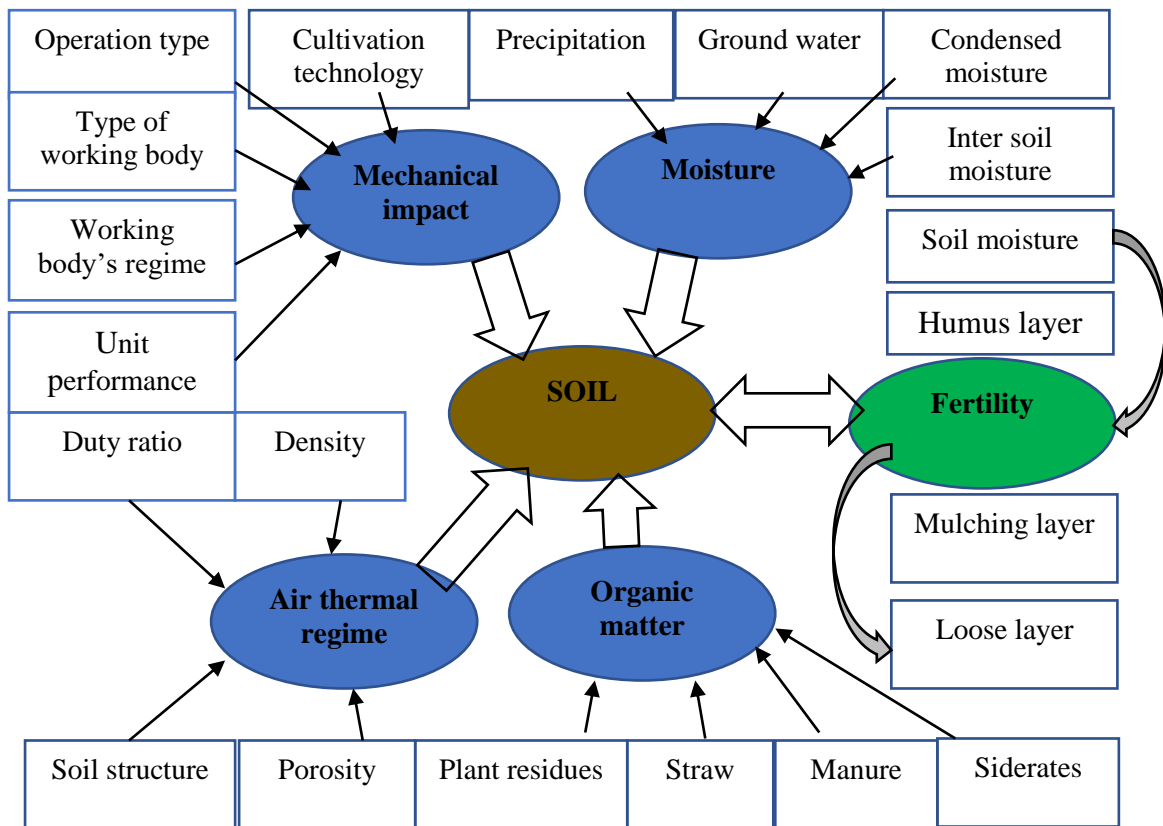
Operation type

Cultivation technology

Precipitation

Ground water

Condensed moisture

Type of working body

Mechanical impact

Moisture

Inter soil moisture

Working body's regime

Soil moisture

Humus layer

Unit performance

SOIL

Fertility

Duty ratio

Density

Mulching layer

Air thermal regime

Organic matter

Loose layer

Soil structure

Porosity

Plant residues

Straw

Manure

Siderates